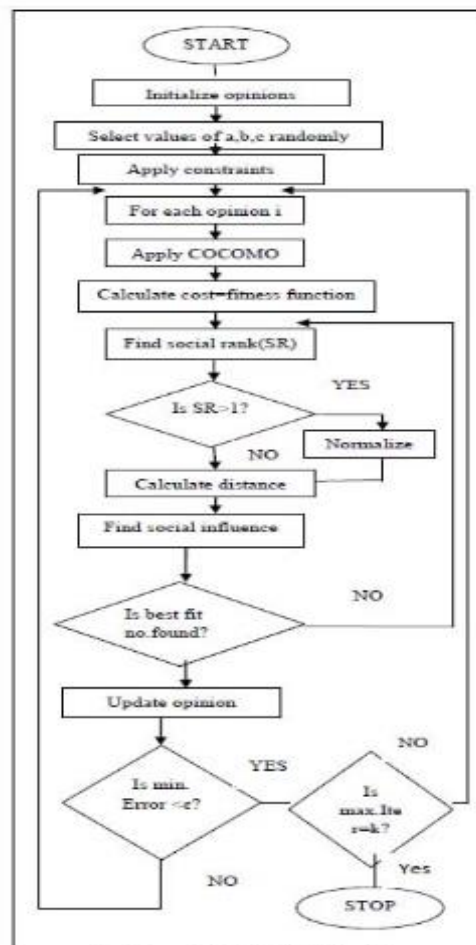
START

Initialize opinions

Select values of a,b,c randomly

Apply constraints

For each opinion i

Apply COCOMO

Calculate cost=fitness function

Find social rank(SR)

Is SR>1?

YES

Normalize

NO

Calculate distance

Find social influence

NO

Is best fit no.found?

Update opinion

NO

YES

Is min. Error <e?

Is max.Ite r=k?

NO

Yes

STOP